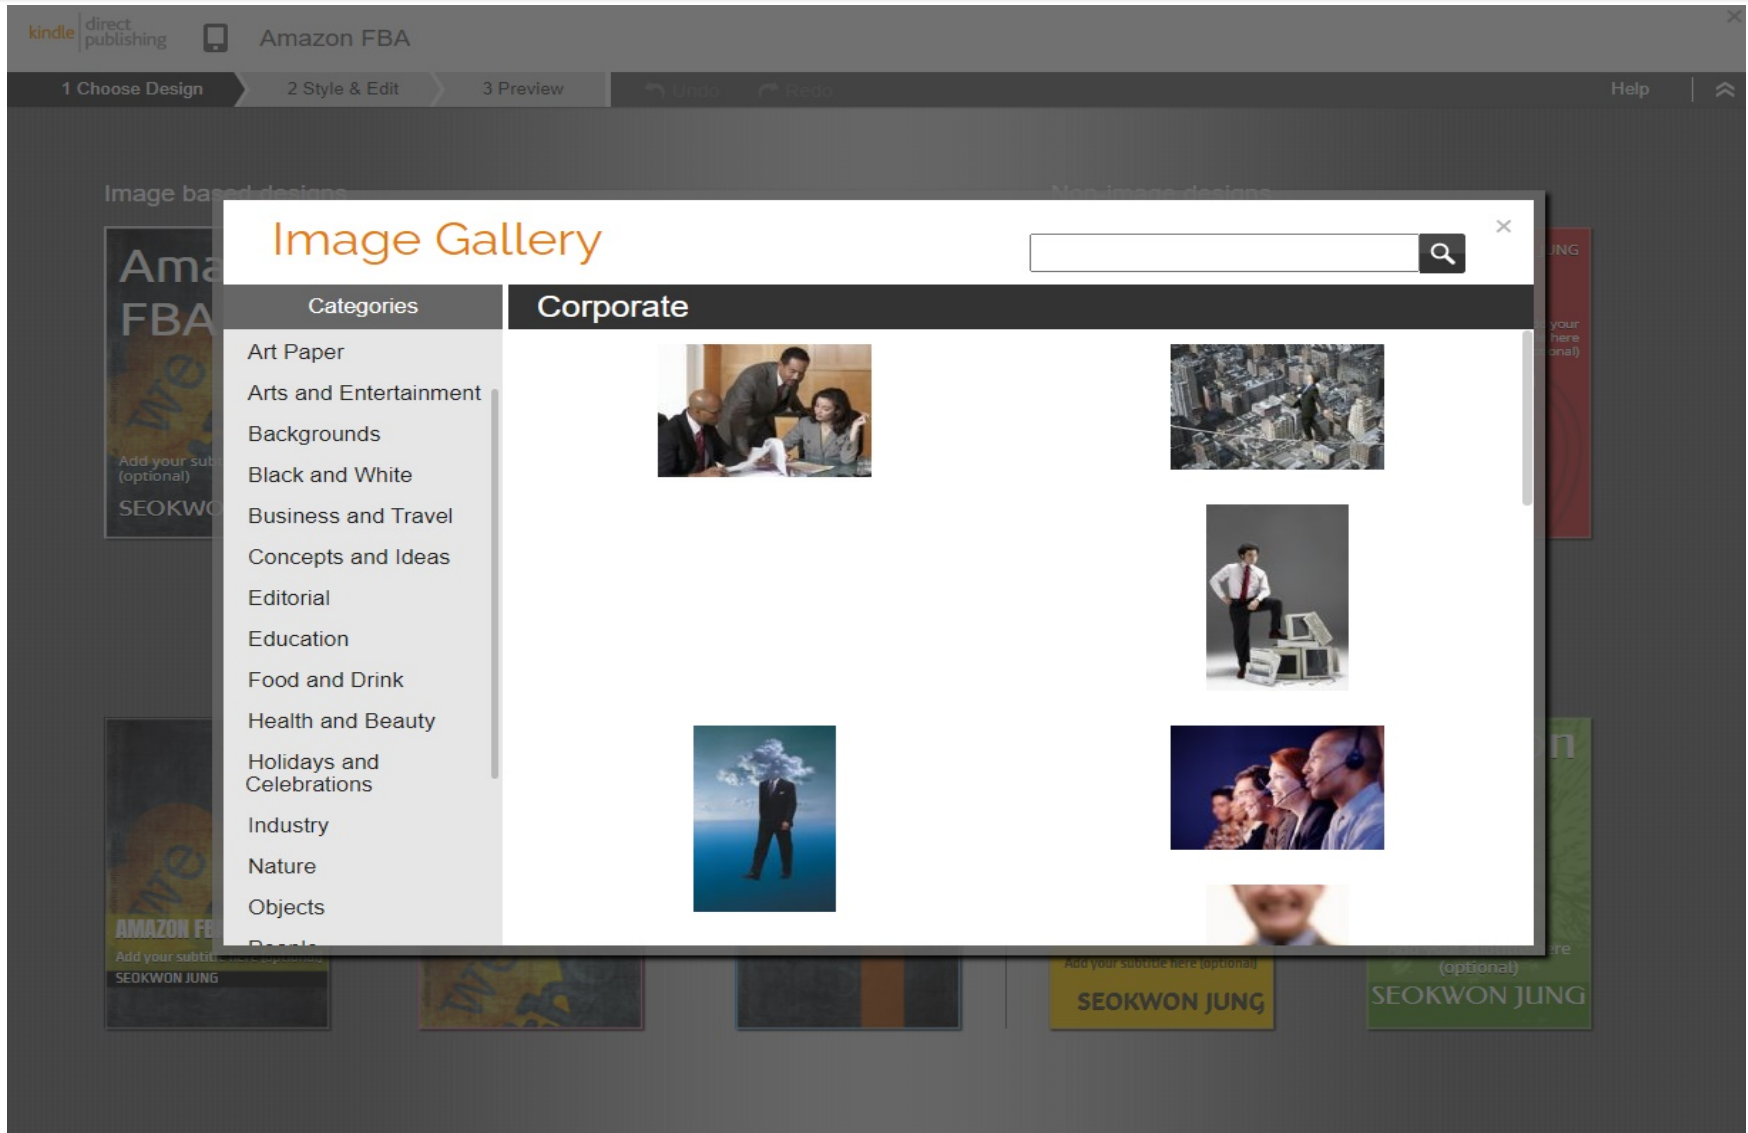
kindle direct publishing Amazon FBA

1 Choose Design 2 Style & Edit 3 Preview Undo Redo Help

Image based designs Non-image designs

Ama FBA

Add your sub (optional)

SEOKW

Image Gallery

×

Categories

Corporate

Art Paper
Arts and Entertainment
Backgrounds
Black and White
Business and Travel
Concepts and Ideas
Editorial
Education
Food and Drink
Health and Beauty
Holidays and Celebrations
Industry
Nature
Objects
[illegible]

AMAZON FB

Add your subtitle here (optional)

SEOKWON JUNG

Add your subtitle here (optional)

SEOKWON JUNG

(optional)

SEOKWON JUNG